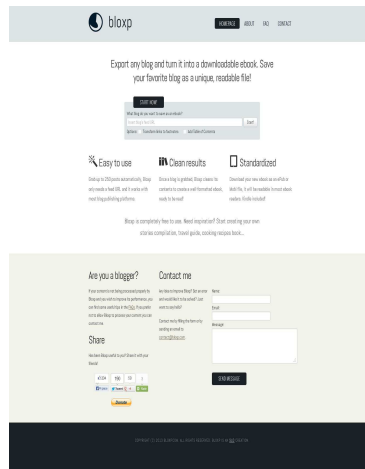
bloxp

HOMEPAGE ABOUT FAQ CONTACT

Export any blog and turn it into a downloadable ebook. Save your favorite blog as a unique, readable file!

START NOW!

What blog do you want to save as an eBook?

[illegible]

Start!

Options: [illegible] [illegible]

Easy to use

Clean results

Standardized

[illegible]

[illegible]

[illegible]

Bloxp is completely free to use. Need inspiration? Start creating your own stories compilation, travel guide, cooking recipes book...

Are you a blogger?

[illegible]

Share

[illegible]

Contact me

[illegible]

Name

Email

Message

SEND MESSAGE

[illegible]